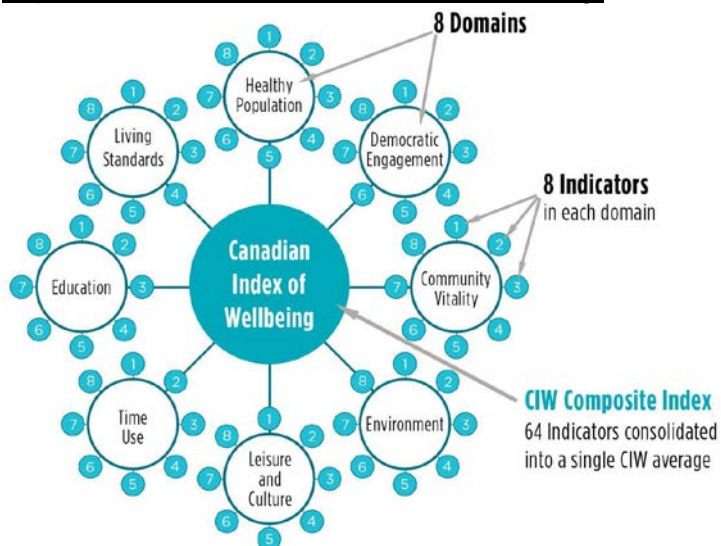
8 Domains

1 2 3 4 5 6 7 8
Healthy Population

1 2 3 4 5 6 7 8
Democratic Engagement

1 2 3 4 5 6 7 8
Living Standards

8 Indicators
in each domain

1 2 3 4 5 6 7 8
Education

Canadian Index of Wellbeing

1 2 3 4 5 6 7 8
Community Vitality

1 2 3 4 5 6 7 8
Time Use

1 2 3 4 5 6 7 8
Leisure and Culture

1 2 3 4 5 6 7 8
Environment

CIW Composite Index
64 Indicators consolidated into a single CIW average